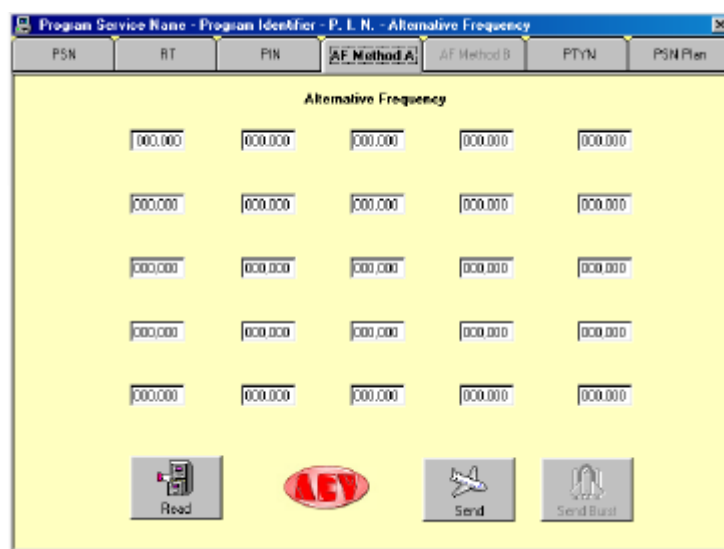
Program Service Name - Program Identifier - P. I. N. - Alternative Frequency

PSN | RT | PIN | AF Method A | AF Method B | PTYN | PSN Plan

Alternative Frequency

| 000,000 | 000,000 | 000,000 | 000,000 | 000,000 |
|---|---|---|---|---|
| 000,000 | 000,000 | 000,000 | 000,000 | 000,000 |
| 000,000 | 000,000 | 000,000 | 000,000 | 000,000 |
| 000,000 | 000,000 | 000,000 | 000,000 | 000,000 |
| 000,000 | 000,000 | 000,000 | 000,000 | 000,000 |

Read

AEV

Send

Send Burst